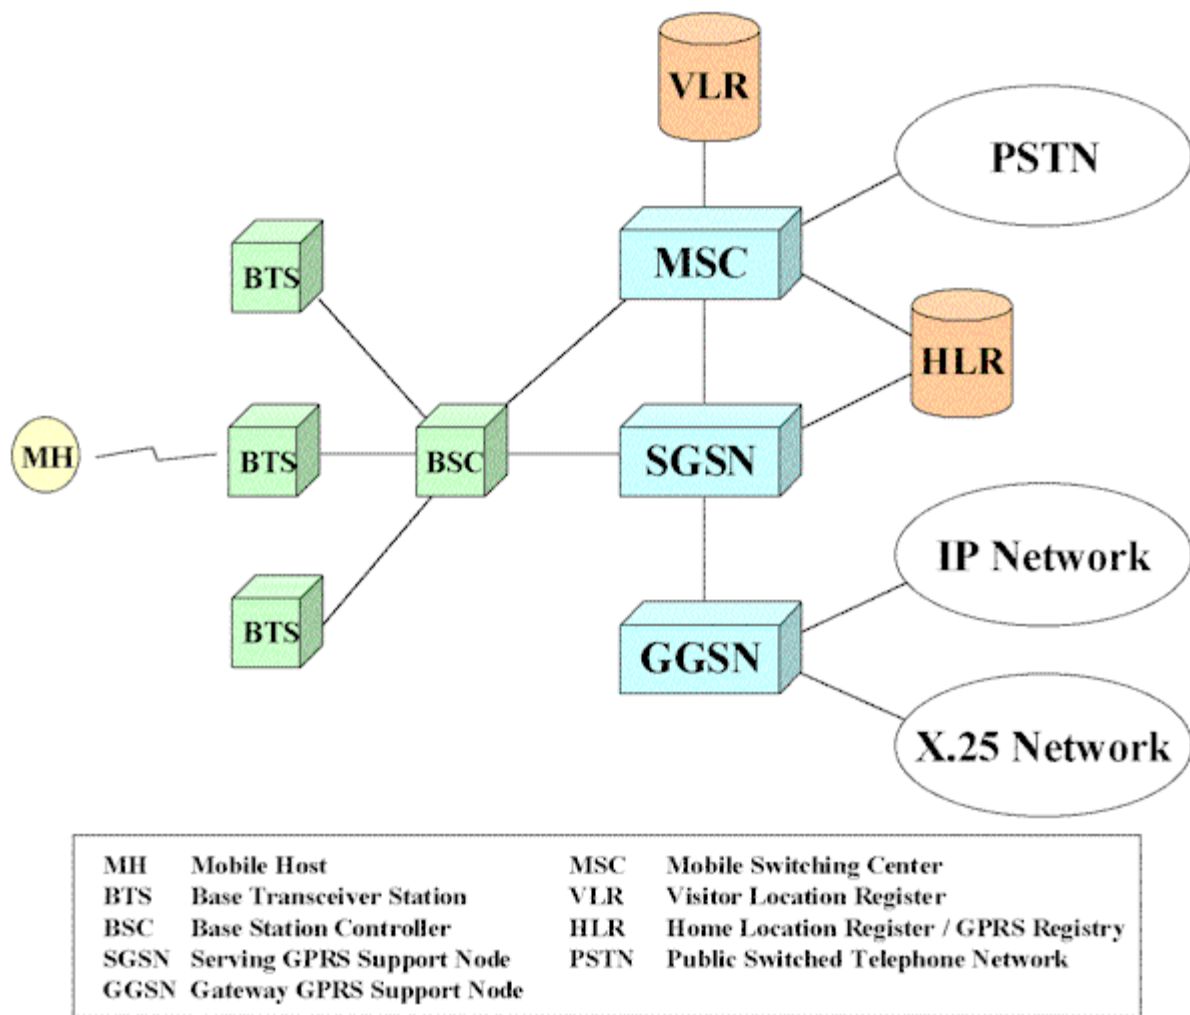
VLR

PSTN

MSC

BTS

HLR

MH

BTS

BSC

SGSN

IP Network

BTS

GGSN

X.25 Network

| | | | |
|---|---|---|---|
| MH | Mobile Host | MSC | Mobile Switching Center |
| BTS | Base Transceiver Station | VLR | Visitor Location Register |
| BSC | Base Station Controller | HLR | Home Location Register / GPRS Registry |
| SGSN | Serving GPRS Support Node | PSTN | Public Switched Telephone Network |
| GGSN | Gateway GPRS Support Node | | |